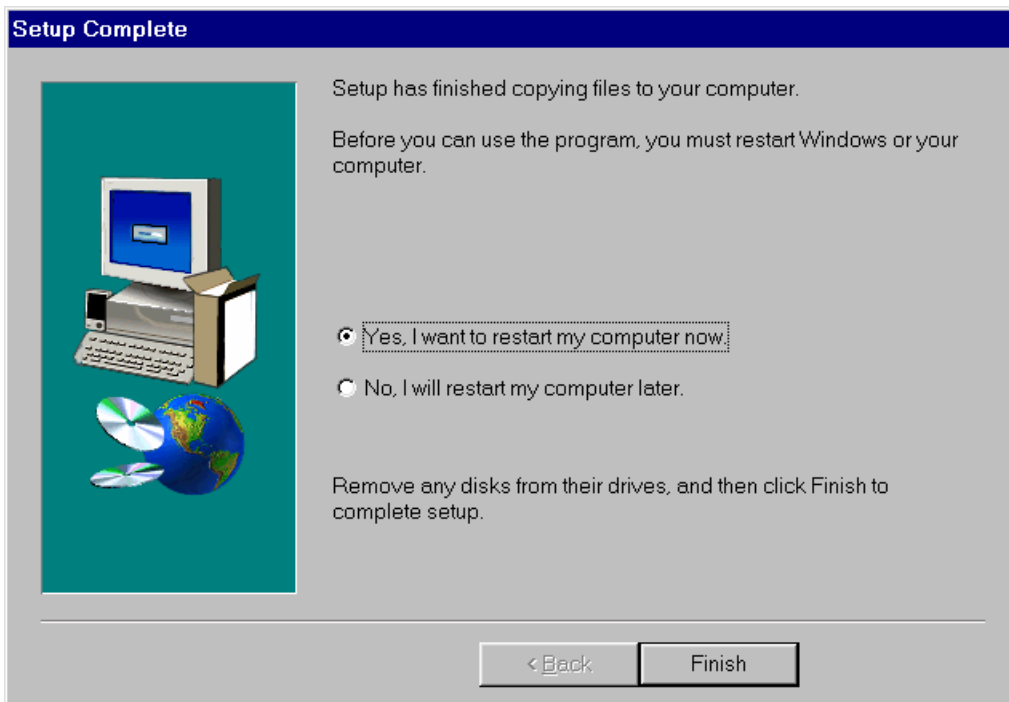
Setup Complete

Setup has finished copying files to your computer.

Before you can use the program, you must restart Windows or your computer.

Yes, I want to restart my computer now.

No, I will restart my computer later.

Remove any disks from their drives, and then click Finish to complete setup.

< Back

Finish